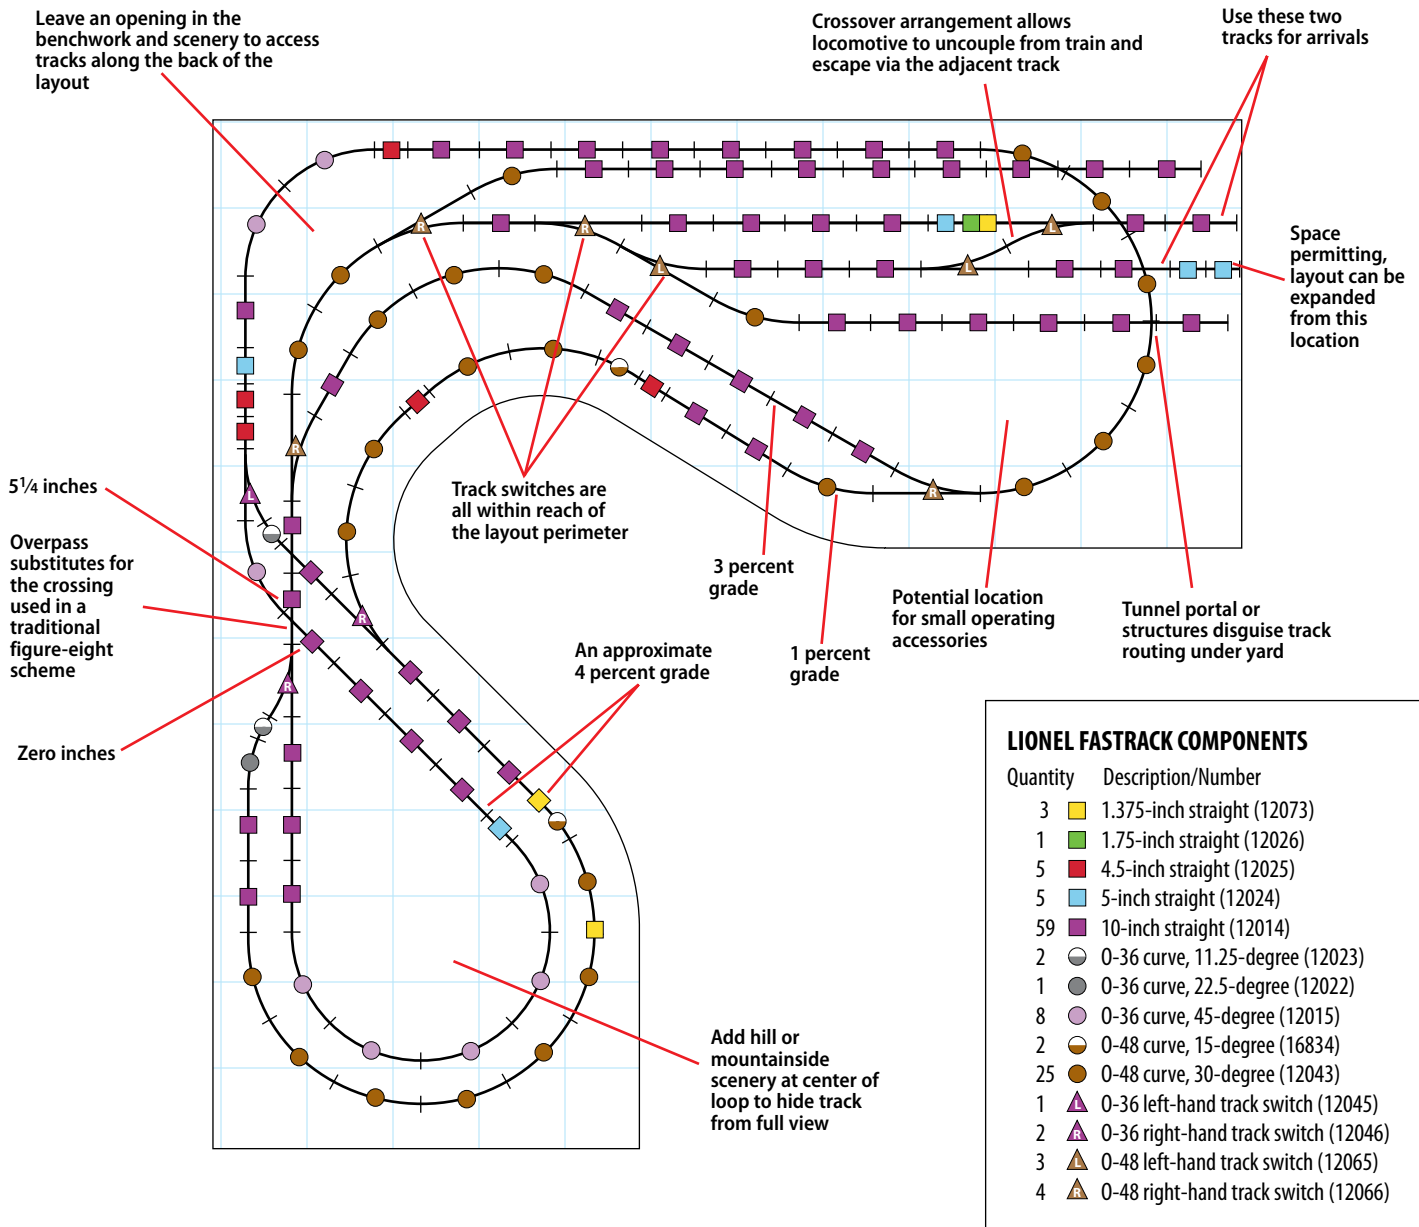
Leave an opening in the benchwork and scenery to access tracks along the back of the layout

Crossover arrangement allows locomotive to uncouple from train and escape via the adjacent track

Use these two tracks for arrivals

Space permitting, layout can be expanded from this location

$5\frac{1}{4}$ inches

Overpass substitutes for the crossing used in a traditional figure-eight scheme

Zero inches

Track switches are all within reach of the layout perimeter

3 percent grade

1 percent grade

Potential location for small operating accessories

Tunnel portal or structures disguise track routing under yard

An approximate 4 percent grade

Add hill or mountainside scenery at center of loop to hide track from full view

LIONEL FASTRACK COMPONENTS

| Quantity | Description/Number |
|---|---|
| 3 | 1.375-inch straight (12073) |
| 1 | 1.75-inch straight (12026) |
| 5 | 4.5-inch straight (12025) |
| 5 | 5-inch straight (12024) |
| 59 | 10-inch straight (12014) |
| 2 | 0-36 curve, 11.25-degree (12023) |
| 1 | 0-36 curve, 22.5-degree (12022) |
| 8 | 0-36 curve, 45-degree (12015) |
| 2 | 0-48 curve, 15-degree (16834) |
| 25 | 0-48 curve, 30-degree (12043) |
| 1 | 0-36 left-hand track switch (12045) |
| 2 | 0-36 right-hand track switch (12046) |
| 3 | 0-48 left-hand track switch (12065) |
| 4 | 0-48 right-hand track switch (12066) |